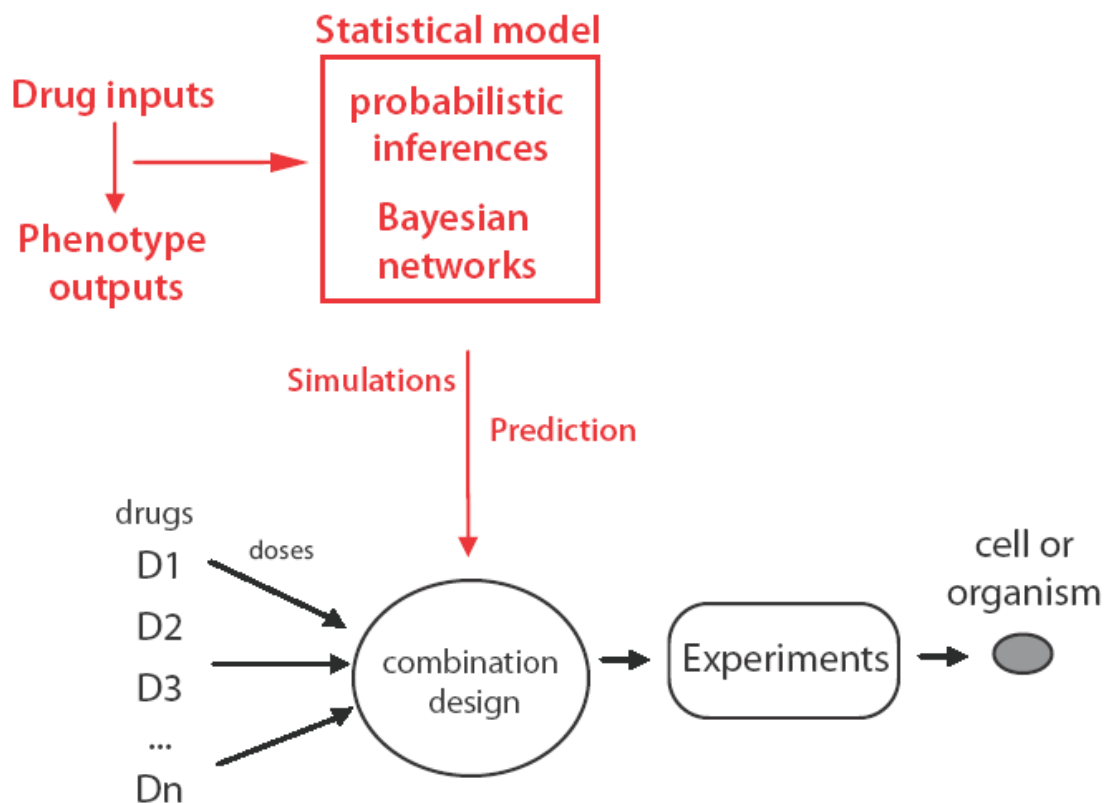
Statistical model

Drug inputs

probabilistic inferences

Bayesian networks

Phenotype outputs

Simulations

Prediction

drugs

D1

doses

D2

D3

...

Dn

combination design

Experiments

cell or organism